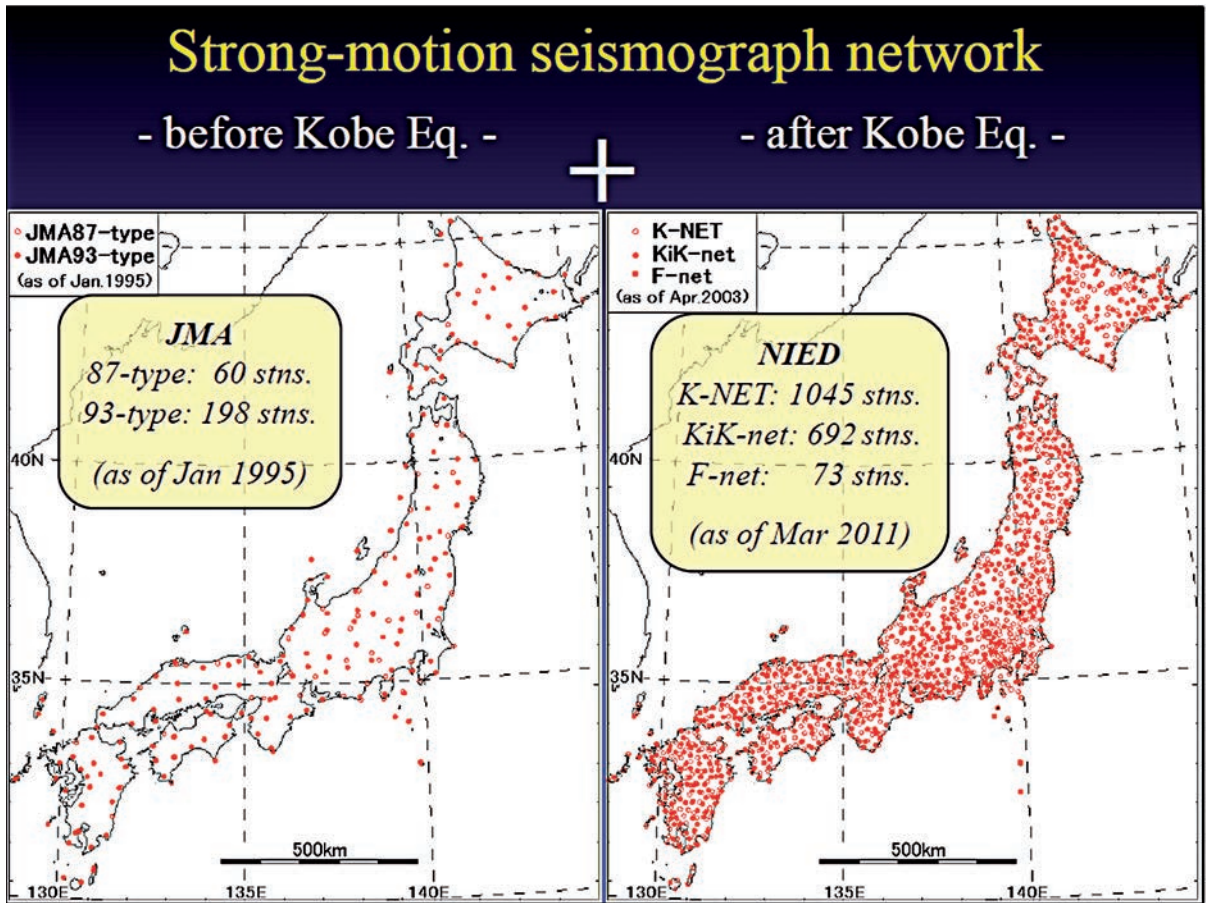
Strong-motion seismograph network

- before Kobe Eq. -

- after Kobe Eq. -

JMA87-type
JMA93-type
(as of Jan.1995)

JMA
87-type: 60 stns.
93-type: 198 stns.
(as of Jan 1995)

40N

35N

500km

130E
135E
140E

K-NET
KiK-net
F-net
(as of Apr.2003)

NIED
K-NET: 1045 stns.
KiK-net: 692 stns.
F-net: 73 stns.
(as of Mar 2011)

40N

35N

500km

130E
135E
140E